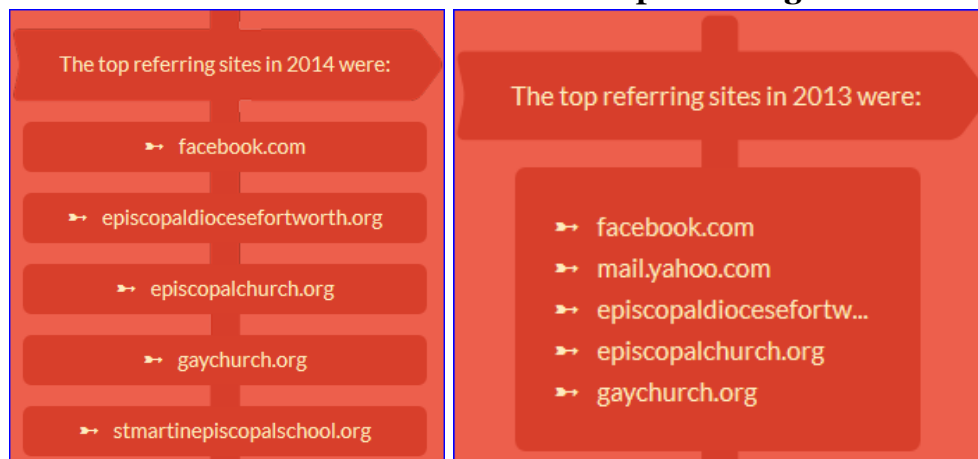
The top referring sites in 2014 were:

➸ facebook.com

➸ episcopaldiocesefortworth.org

➸ episcopalchurch.org

➸ gaychurch.org

➸ stmartinepiscopalschool.org

The top referring sites in 2013 were:

➸ facebook.com
➸ mail.yahoo.com
➸ episcopaldiocesefortw...
➸ episcopalchurch.org
➸ gaychurch.org